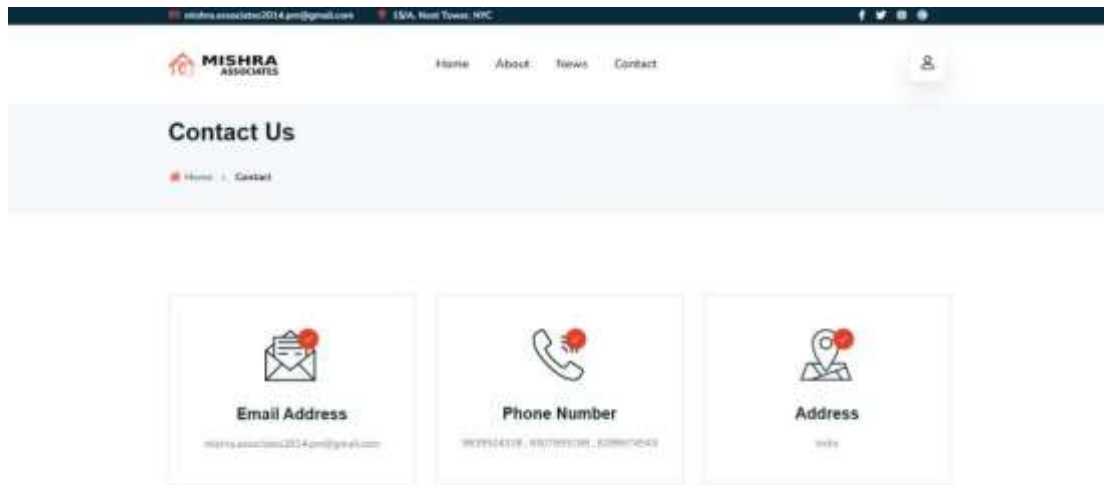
mishra.associates2014.pm@gmail.com 15/A, Nest Tower, NYC

MISHRA ASSOCIATES

Home About News Contact

Contact Us

Home > Contact

Email Address

mishra.associates2014.pm@gmail.com

Phone Number

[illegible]

Address

India